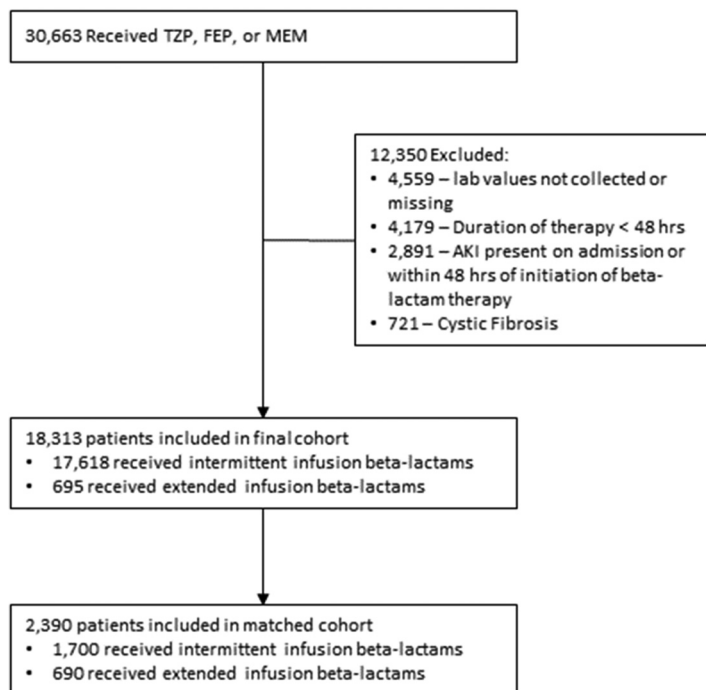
30,663 Received TZP, FEP, or MEM

12,350 Excluded:
• 4,559 – lab values not collected or missing
• 4,179 – Duration of therapy < 48 hrs
• 2,891 – AKI present on admission or within 48 hrs of initiation of beta-lactam therapy
• 721 – Cystic Fibrosis

18,313 patients included in final cohort
• 17,618 received intermittent infusion beta-lactams
• 695 received extended infusion beta-lactams

2,390 patients included in matched cohort
• 1,700 received intermittent infusion beta-lactams
• 690 received extended infusion beta-lactams